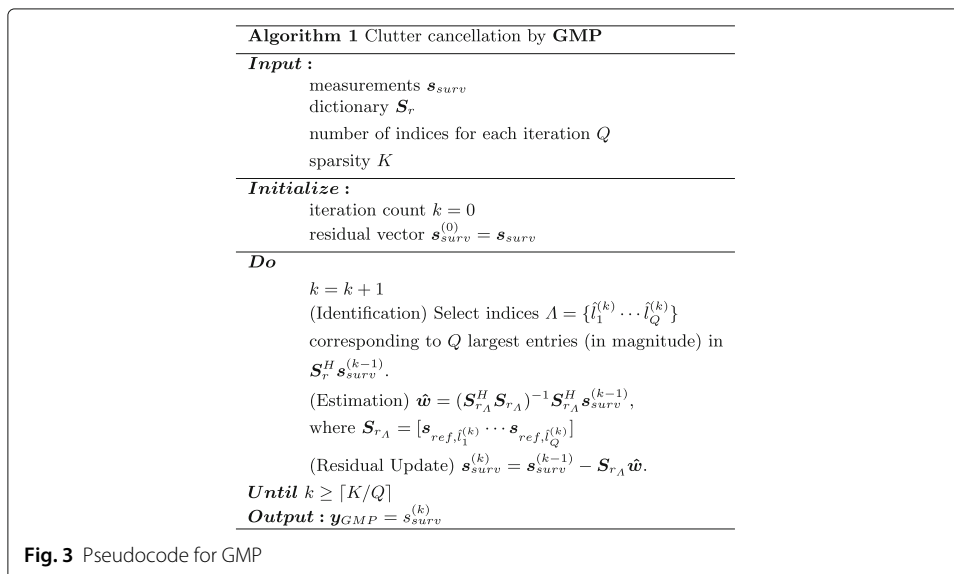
**Algorithm 1** Clutter cancellation by **GMP**

***Input :***

measurements $\boldsymbol{s}_{surv}$

dictionary $\boldsymbol{S}_r$

number of indices for each iteration $Q$

sparsity $K$

***Initialize :***

iteration count $k = 0$

residual vector $\boldsymbol{s}_{surv}^{(0)} = \boldsymbol{s}_{surv}$

***Do***

$k = k + 1$

(Identification) Select indices $\Lambda = \{\hat{l}_1^{(k)} \cdots \hat{l}_Q^{(k)}\}$ corresponding to $Q$ largest entries (in magnitude) in $\boldsymbol{S}_r^H \boldsymbol{s}_{surv}^{(k-1)}$.

(Estimation) $\hat{\boldsymbol{w}} = (\boldsymbol{S}_{r_\Lambda}^H \boldsymbol{S}_{r_\Lambda})^{-1} \boldsymbol{S}_{r_\Lambda}^H \boldsymbol{s}_{surv}^{(k-1)}$,

where $\boldsymbol{S}_{r_\Lambda} = [\boldsymbol{s}_{ref,\hat{l}_1^{(k)}} \cdots \boldsymbol{s}_{ref,\hat{l}_Q^{(k)}}]$

(Residual Update) $\boldsymbol{s}_{surv}^{(k)} = \boldsymbol{s}_{surv}^{(k-1)} - \boldsymbol{S}_{r_\Lambda} \hat{\boldsymbol{w}}$.

***Until*** $k \geq \lceil K/Q \rceil$

***Output :*** $\boldsymbol{y}_{GMP} = s_{surv}^{(k)}$

**Fig. 3** Pseudocode for GMP